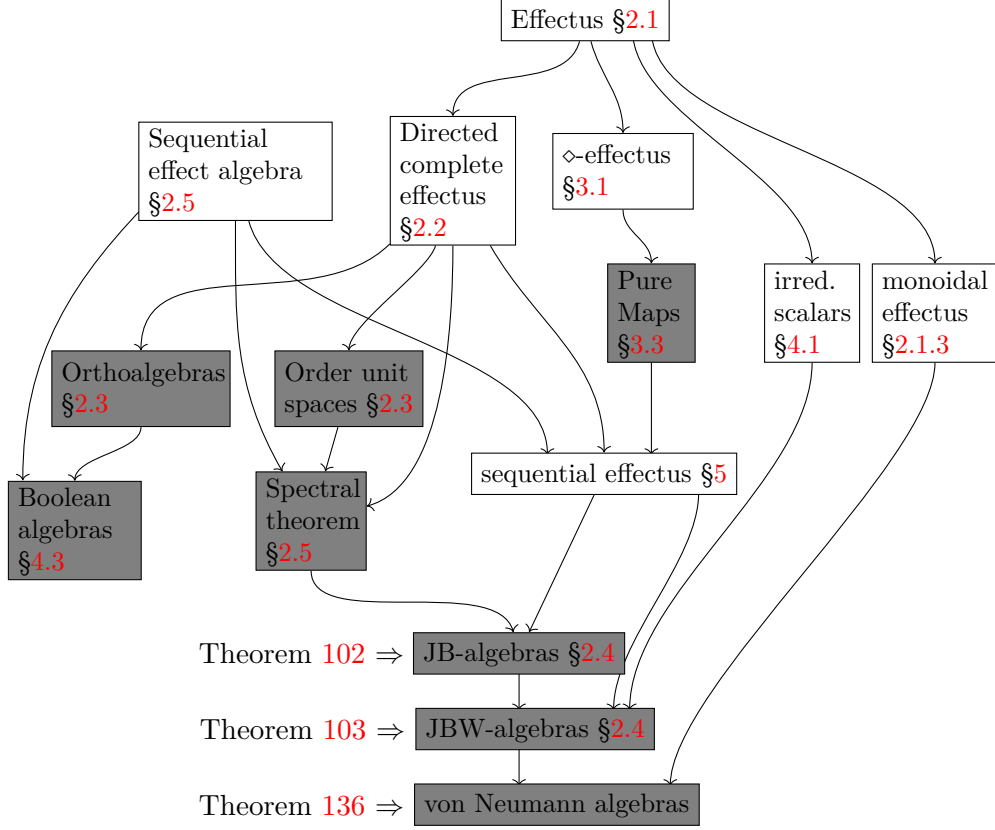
Effectus §2.1

Sequential effect algebra §2.5

Directed complete effectus §2.2

$\diamond$-effectus §3.1

Pure Maps §3.3

irred. scalars §4.1

monoidal effectus §2.1.3

Orthoalgebras §2.3

Order unit spaces §2.3

sequential effectus §5

Boolean algebras §4.3

Spectral theorem §2.5

Theorem 102 $\Rightarrow$ JB-algebras §2.4

Theorem 103 $\Rightarrow$ JBW-algebras §2.4

Theorem 136 $\Rightarrow$ von Neumann algebras